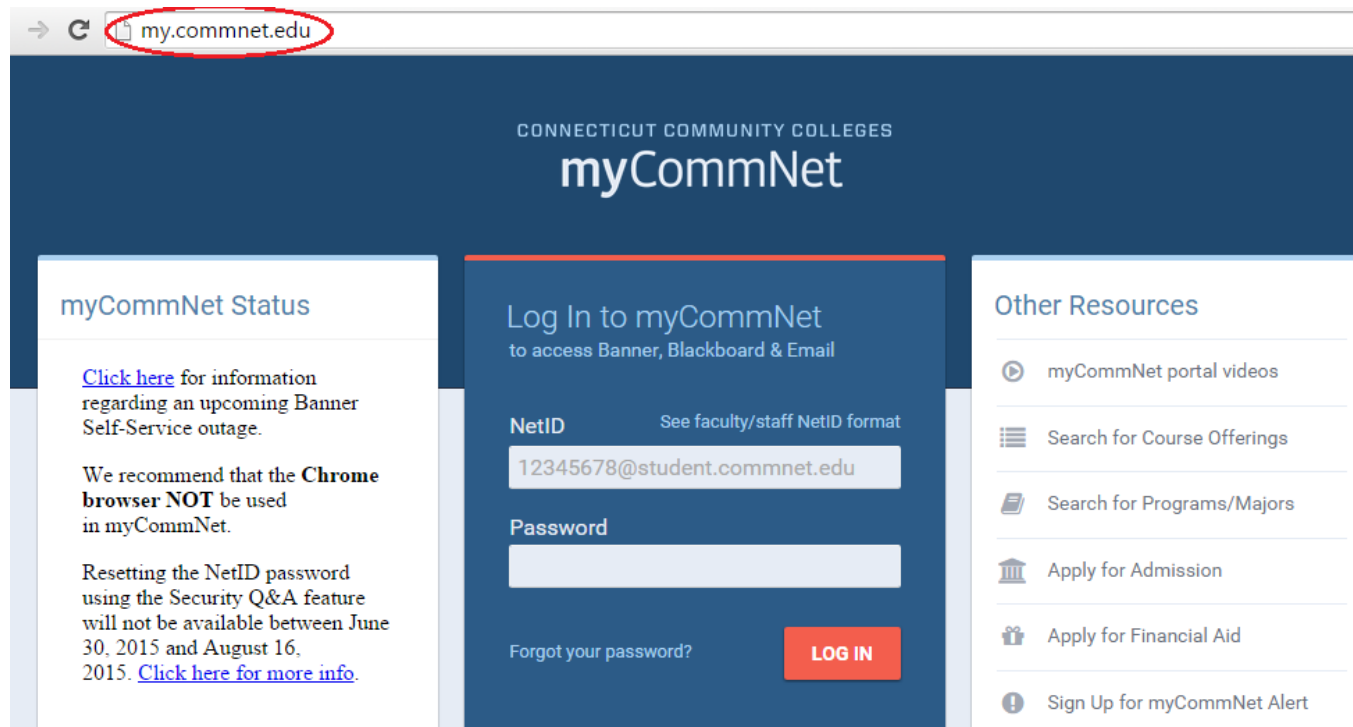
my.commnet.edu

CONNECTICUT COMMUNITY COLLEGES
myCommNet

myCommNet Status

Click here for information regarding an upcoming Banner Self-Service outage.

We recommend that the **Chrome browser NOT** be used in myCommNet.

Resetting the NetID password using the Security Q&A feature will not be available between June 30, 2015 and August 16, 2015. Click here for more info.

Log In to myCommNet
to access Banner, Blackboard & Email

NetID
See faculty/staff NetID format
12345678@student.commnet.edu

Password

Forgot your password?

LOG IN

Other Resources

myCommNet portal videos

Search for Course Offerings

Search for Programs/Majors

Apply for Admission

Apply for Financial Aid

Sign Up for myCommNet Alert